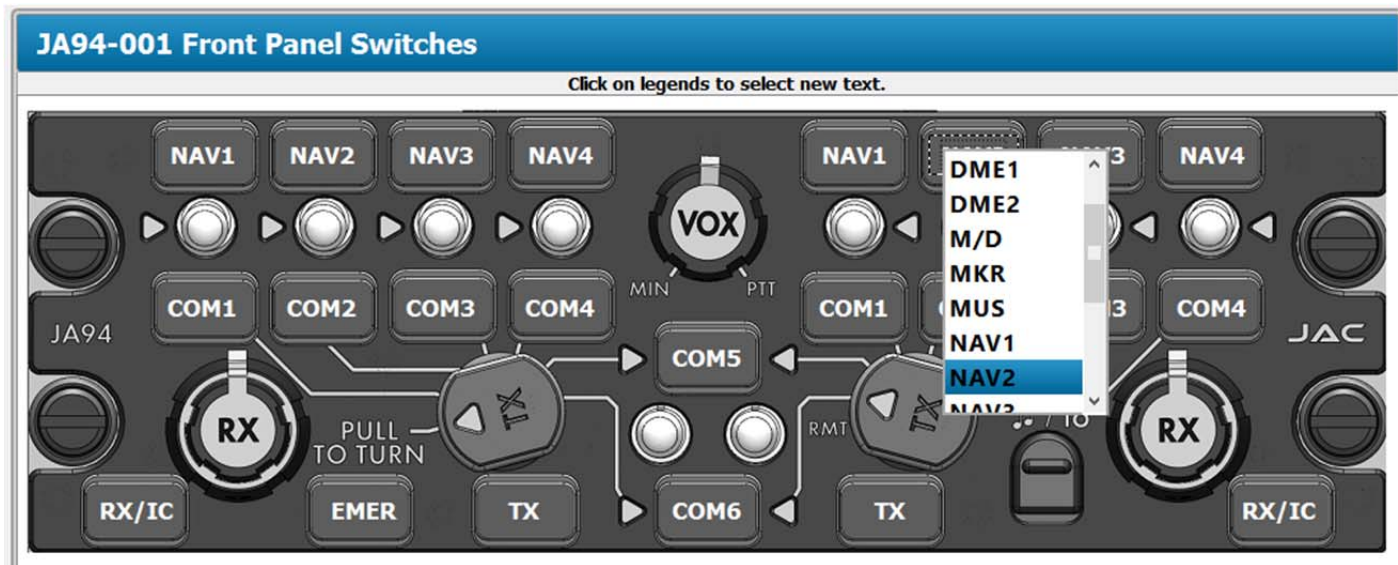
JA94-001 Front Panel Switches

Click on legends to select new text.

NAV1 NAV2 NAV3 NAV4

VOX

MIN PTT

NAV1 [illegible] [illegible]3 NAV4

DME1
DME2
M/D
MKR
MUS
NAV1
NAV2
NAV3

COM1 COM2 COM3 COM4

COM1 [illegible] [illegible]3 COM4

JA94

JAC

COM5

RX

PULL TO TURN

TX

RMT

TX

♪ / 10

RX

RX/IC EMER TX COM6 TX RX/IC